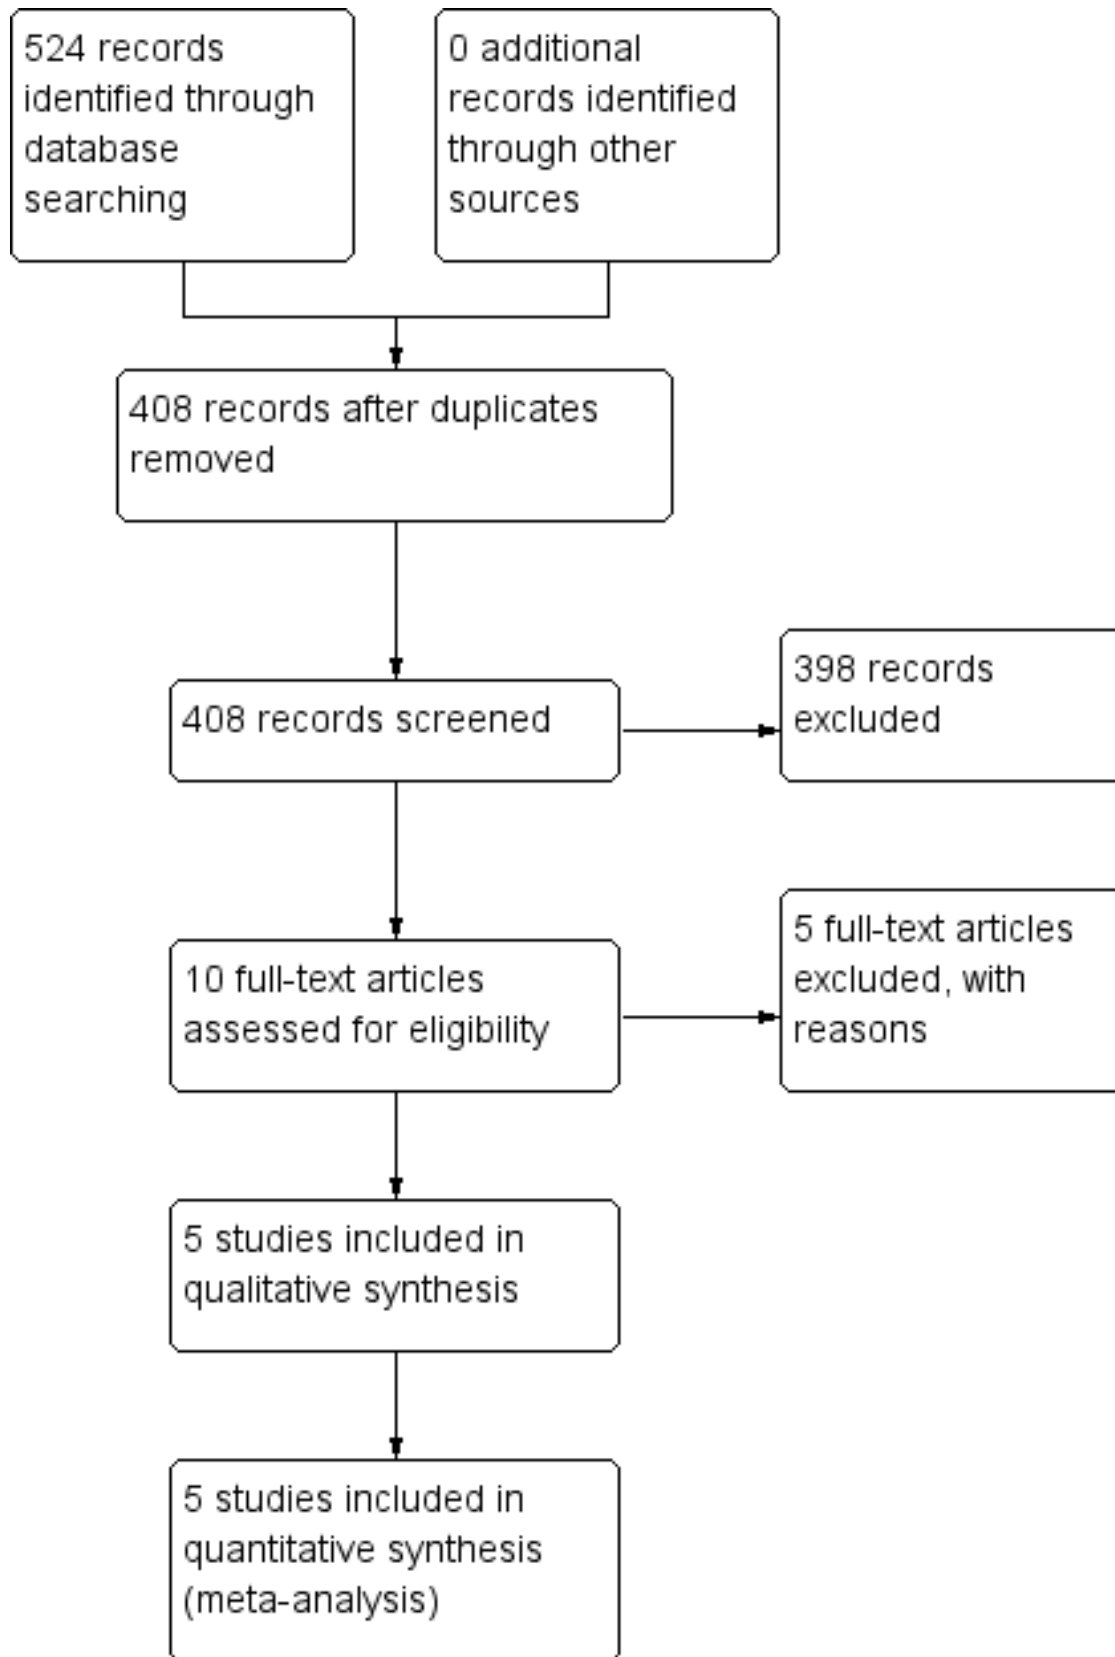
524 records identified through database searching

0 additional records identified through other sources

408 records after duplicates removed

408 records screened

398 records excluded

10 full-text articles assessed for eligibility

5 full-text articles excluded, with reasons

5 studies included in qualitative synthesis

5 studies included in quantitative synthesis (meta-analysis)